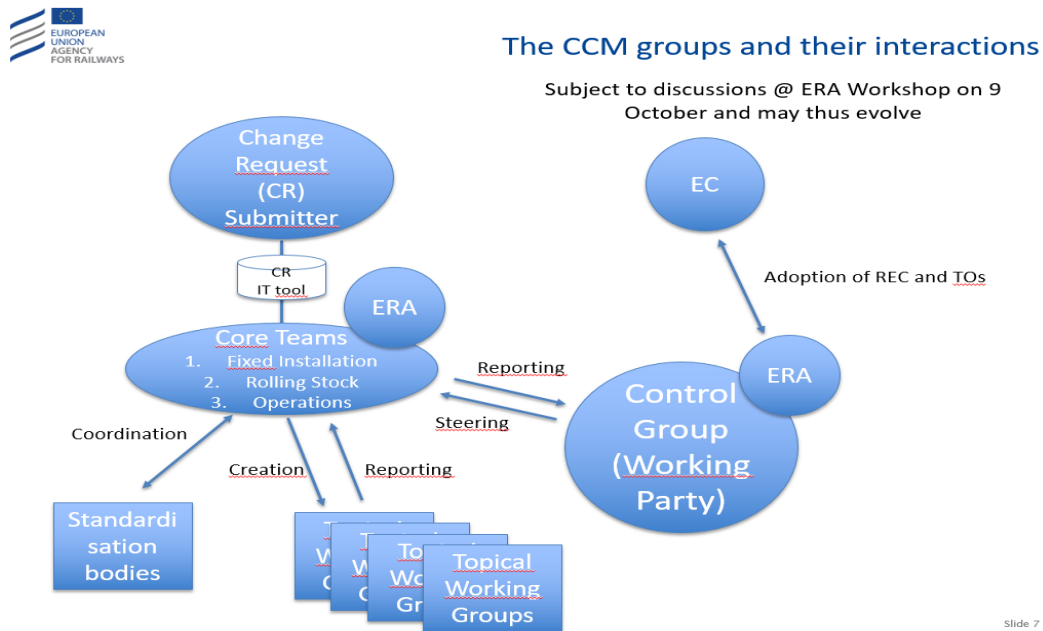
EUROPEAN UNION AGENCY FOR RAILWAYS

The CCM groups and their interactions

Subject to discussions @ ERA Workshop on 9 October and may thus evolve

Change Request (CR) Submitter

CR IT tool

ERA

Core Teams
1. Fixed Installation
2. Rolling Stock
3. Operations

EC

Adoption of REC and TOs

ERA

Reporting

Steering

Control Group (Working Party)

Coordination

Creation

Reporting

Standardisation bodies

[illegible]

Topical Working Groups

Slide 7